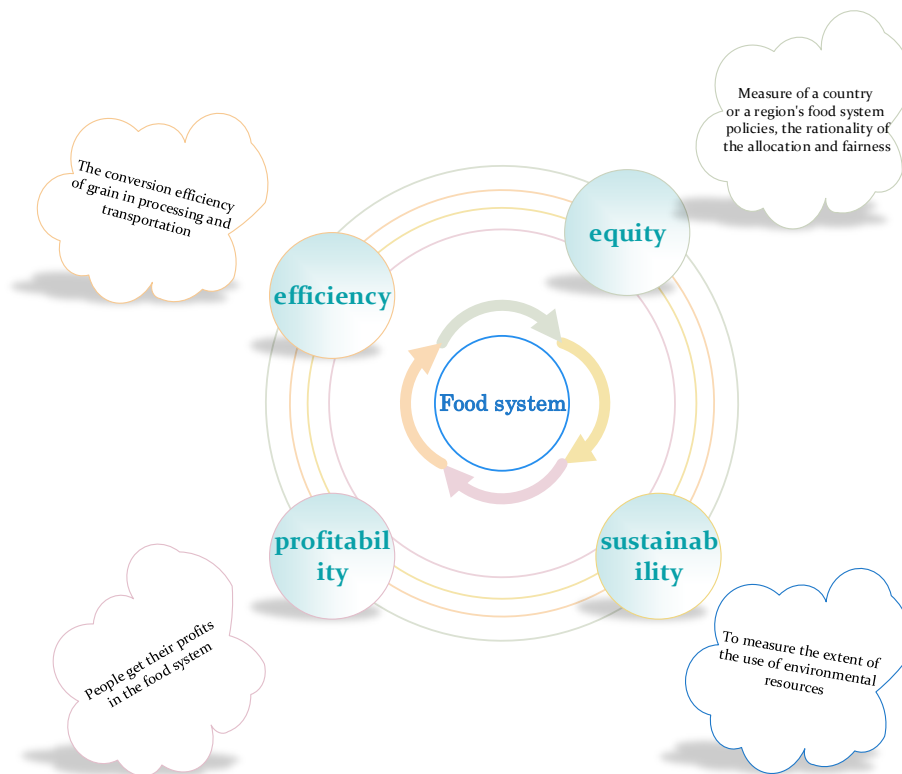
The conversion efficiency of grain in processing and transportation

Measure of a country or a region's food system policies, the rationality of the allocation and fairness

equity

efficiency

Food system

profitability

sustainability

People get their profits in the food system

To measure the extent of the use of environmental resources